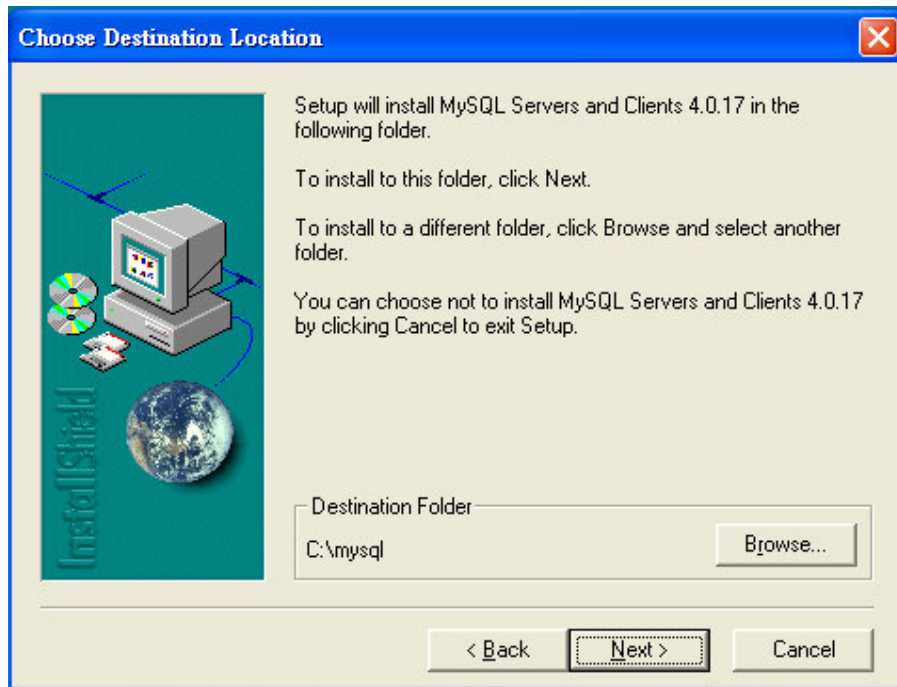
Choose Destination Location

InstallShield

Setup will install MySQL Servers and Clients 4.0.17 in the following folder.

To install to this folder, click Next.

To install to a different folder, click Browse and select another folder.

You can choose not to install MySQL Servers and Clients 4.0.17 by clicking Cancel to exit Setup.

Destination Folder

C:\mysql

Browse...

< Back

Next >

Cancel